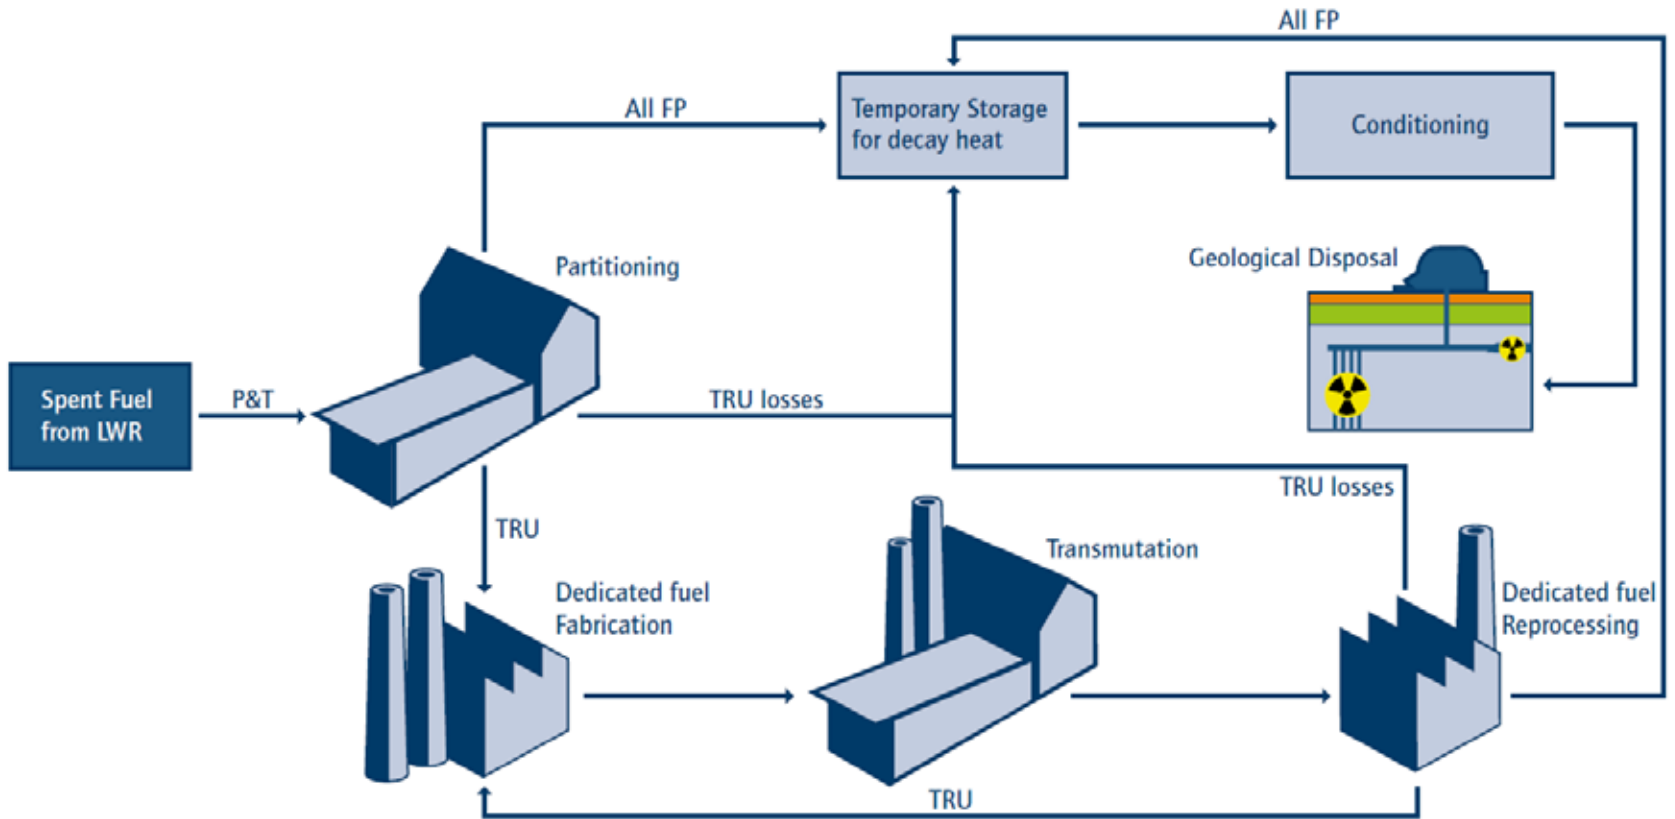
All FP

All FP

Temporary Storage for decay heat

Conditioning

Partitioning

Geological Disposal

Spent Fuel from LWR

P&T

TRU losses

TRU losses

TRU

Transmutation

Dedicated fuel Fabrication

Dedicated fuel Reprocessing

TRU